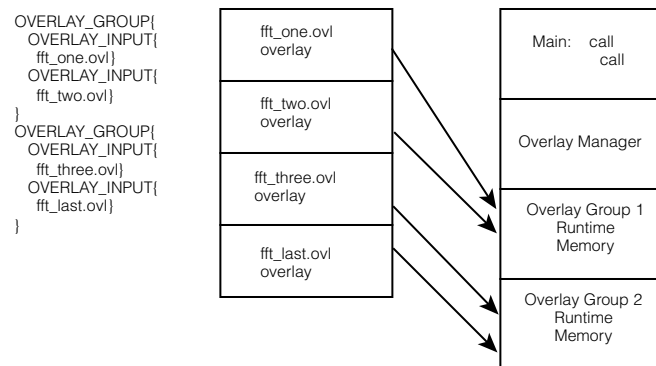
OVERLAY_GROUP{
OVERLAY_INPUT{
fft_one.ovl}
OVERLAY_INPUT{
fft_two.ovl}
}
OVERLAY_GROUP{
OVERLAY_INPUT{
fft_three.ovl}
OVERLAY_INPUT{
fft_last.ovl}
}

fft_one.ovl
overlay

fft_two.ovl
overlay

fft_three.ovl
overlay

fft_last.ovl
overlay

Main: call
call

Overlay Manager

Overlay Group 1
Runtime
Memory

Overlay Group 2
Runtime
Memory